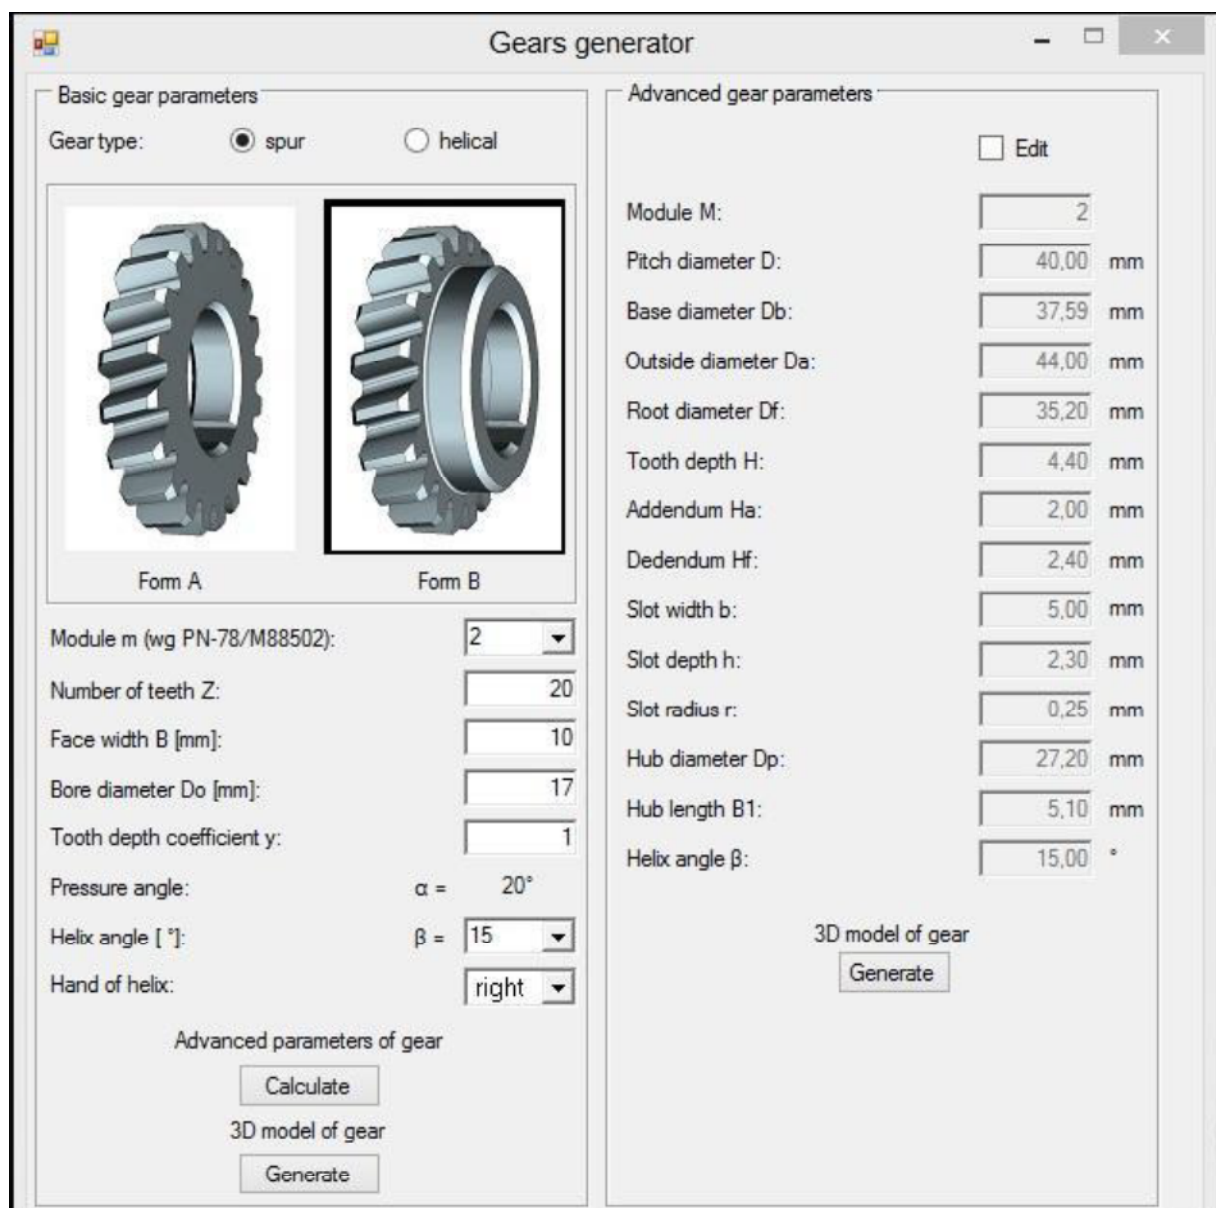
Gears generator

Basic gear parameters

Gear type: spur helical

Form A Form B

Module m (wg PN-78/M88502): 2

Number of teeth Z: 20

Face width B [mm]: 10

Bore diameter Do [mm]: 17

Tooth depth coefficient y: 1

Pressure angle: $\alpha$ = 20°

Helix angle [ °]: $\beta$ = 15

Hand of helix: right

Advanced parameters of gear

Calculate

3D model of gear

Generate

Advanced gear parameters

Edit

Module M: 2

Pitch diameter D: 40,00 mm

Base diameter Db: 37,59 mm

Outside diameter Da: 44,00 mm

Root diameter Df: 35,20 mm

Tooth depth H: 4,40 mm

Addendum Ha: 2,00 mm

Dedendum Hf: 2,40 mm

Slot width b: 5,00 mm

Slot depth h: 2,30 mm

Slot radius r: 0,25 mm

Hub diameter Dp: 27,20 mm

Hub length B1: 5,10 mm

Helix angle $\beta$: 15,00 °

3D model of gear

Generate